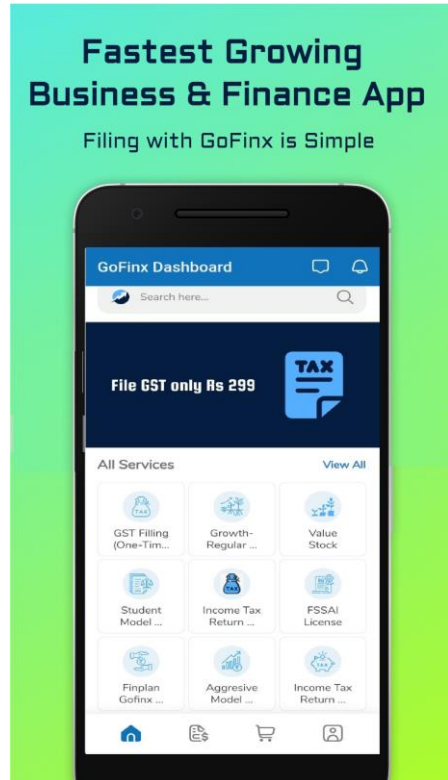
Fastest Growing Business & Finance App

Filing with GoFinx is Simple

GoFinx Dashboard

Search here...

File GST only Rs 299

TAX

All Services

View All

GST Filling (One-Tim...

Growth-Regular ...

Value Stock

Student Model ...

TAX

Income Tax Return ...

FSSAI License

Finplan Gofinx ...

Aggresive Model ...

TAX

Income Tax Return ...